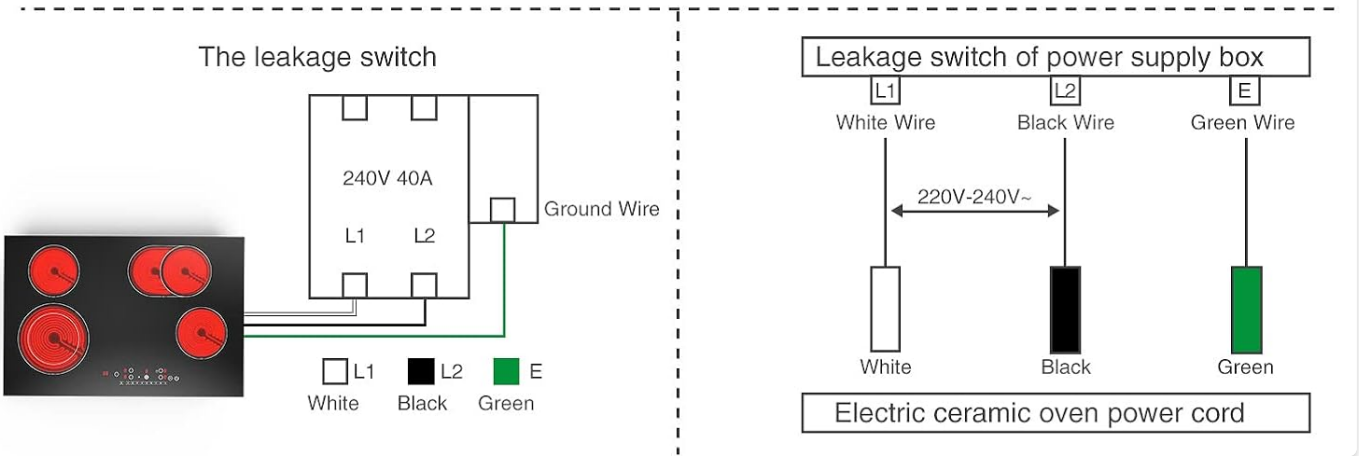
The leakage switch

240V 40A

L1 L2

Ground Wire

L1 L2 E
White Black Green

Leakage switch of power supply box

L1
White Wire

L2
Black Wire

E
Green Wire

220V-240V~

White

Black

Green

Electric ceramic oven power cord